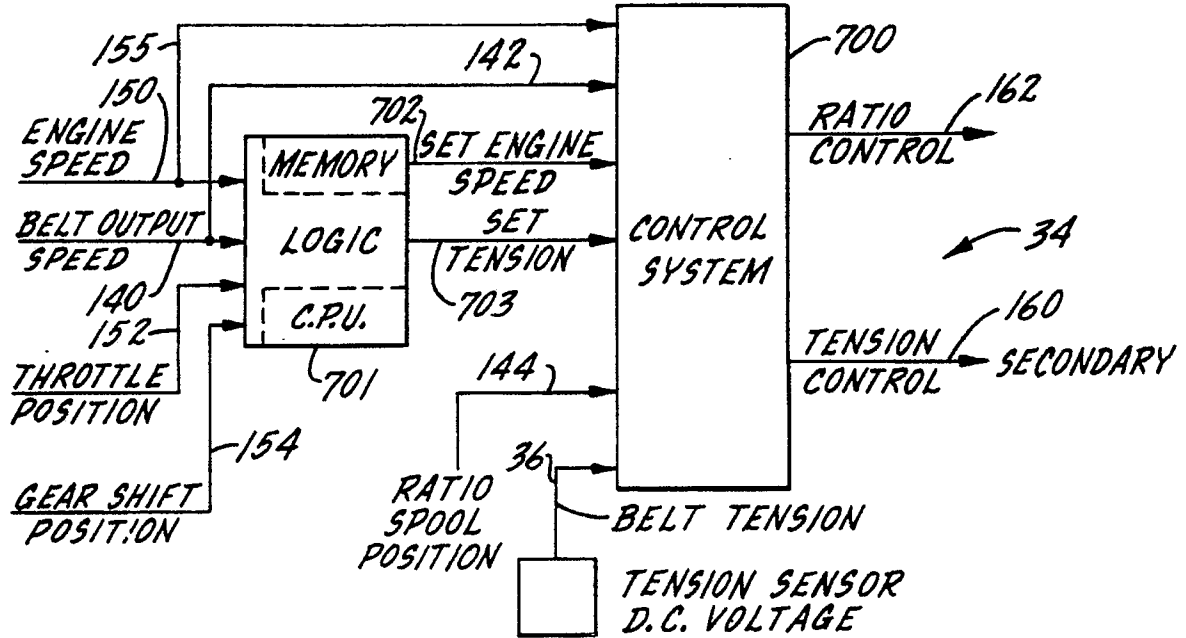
155
142
700
150
ENGINE SPEED
702
MEMORY
SET ENGINE SPEED
RATIO CONTROL
162
BELT OUTPUT SPEED
LOGIC
SET TENSION
CONTROL SYSTEM
34
140
152
C.P.U.
703
160
THROTTLE POSITION
701
144
TENSION CONTROL
SECONDARY
154
36
GEAR SHIFT POSITION
RATIO SPOOL POSITION
BELT TENSION
TENSION SENSOR D.C. VOLTAGE